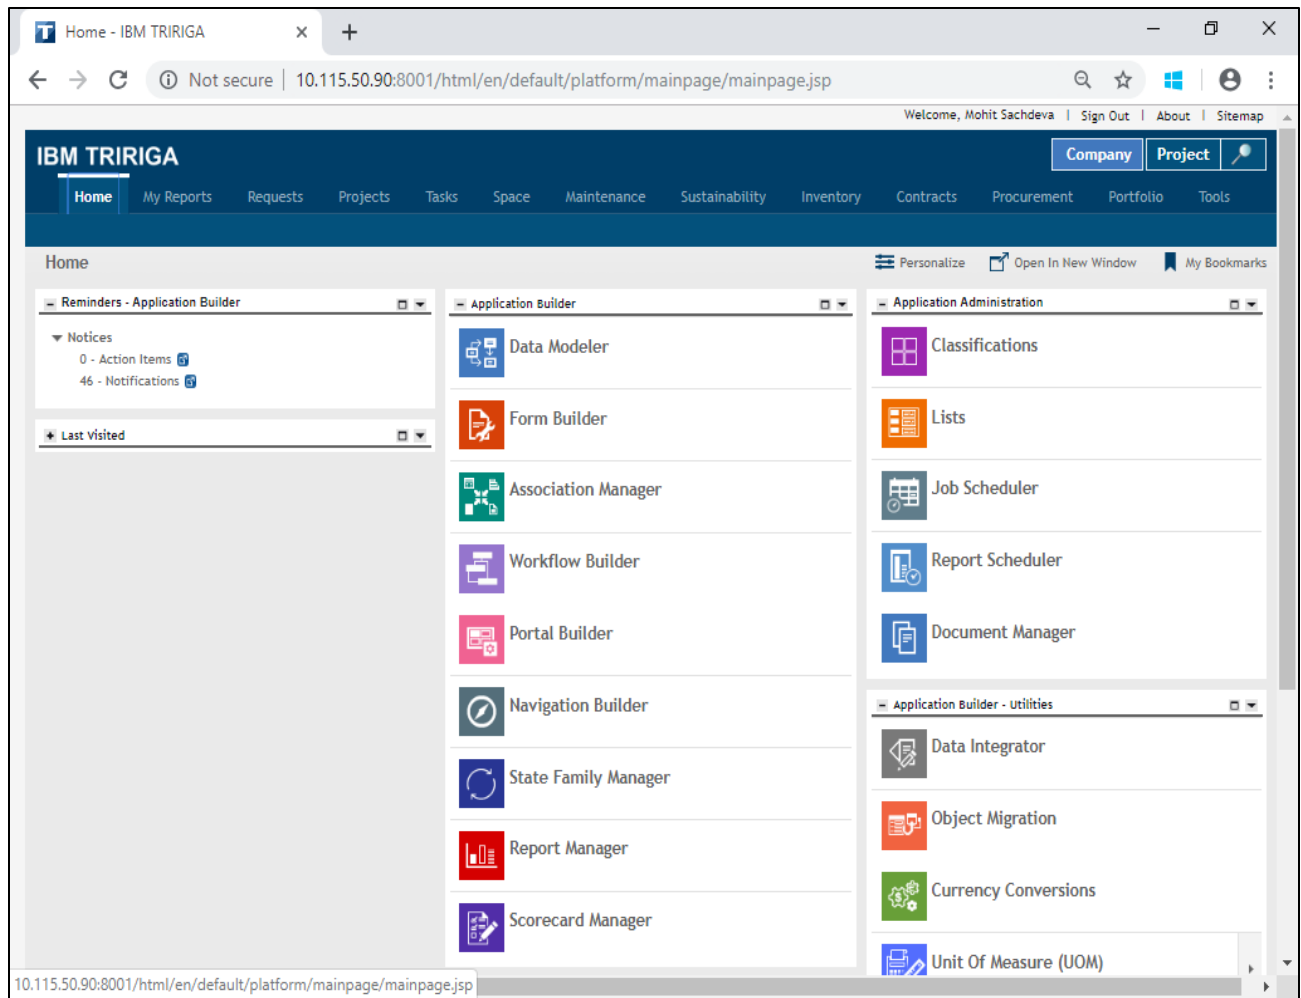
Home - IBM TRIRIGA

Not secure | 10.115.50.90:8001/html/en/default/platform/mainpage/mainpage.jsp

Welcome, Mohit Sachdeva | Sign Out | About | Sitemap

IBM TRIRIGA

Company Project

Home My Reports Requests Projects Tasks Space Maintenance Sustainability Inventory Contracts Procurement Portfolio Tools

Home

Personalize Open In New Window My Bookmarks

Reminders - Application Builder

Notices
0 - Action Items
46 - Notifications

Last Visited

Application Builder

Data Modeler
Form Builder
Association Manager
Workflow Builder
Portal Builder
Navigation Builder
State Family Manager
Report Manager
Scorecard Manager

Application Administration

Classifications
Lists
Job Scheduler
Report Scheduler
Document Manager

Application Builder - Utilities

Data Integrator
Object Migration
Currency Conversions
Unit Of Measure (UOM)

10.115.50.90:8001/html/en/default/platform/mainpage/mainpage.jsp